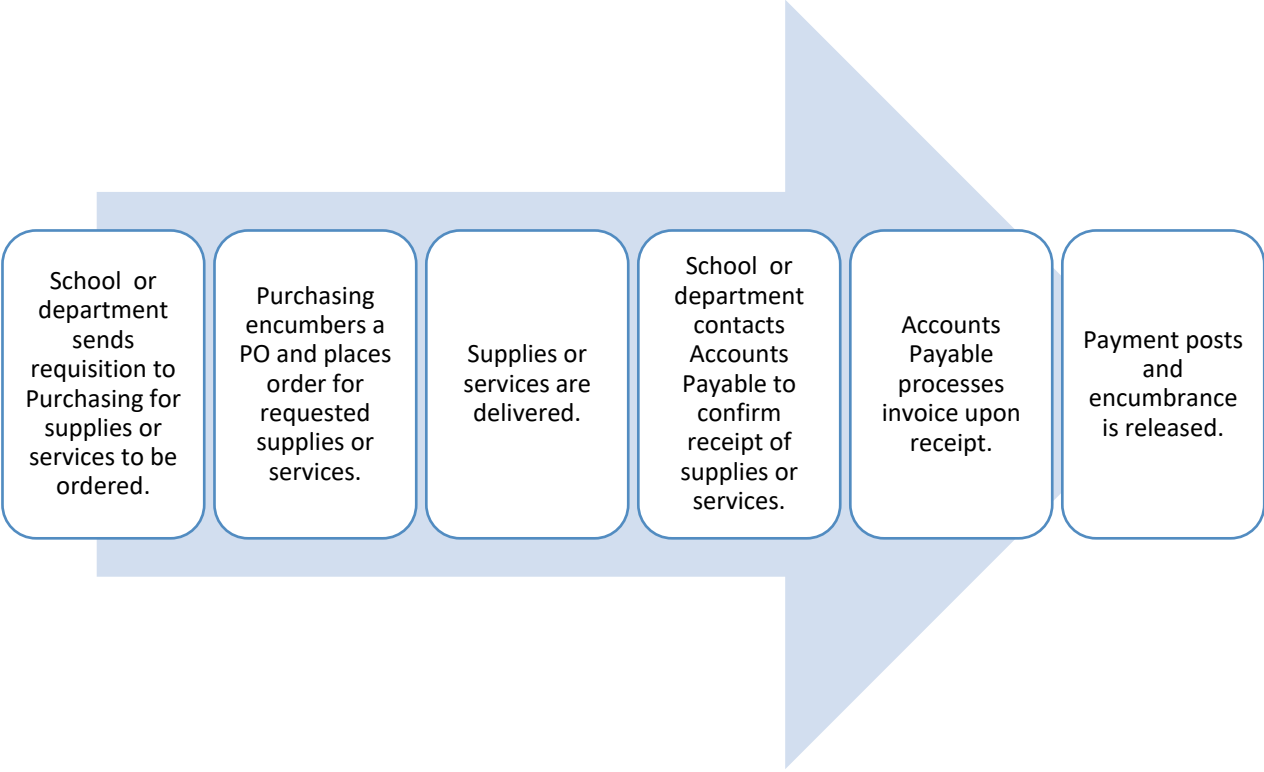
School or department sends requisition to Purchasing for supplies or services to be ordered.

Purchasing encumbers a PO and places order for requested supplies or services.

Supplies or services are delivered.

School or department contacts Accounts Payable to confirm receipt of supplies or services.

Accounts Payable processes invoice upon receipt.

Payment posts and encumbrance is released.